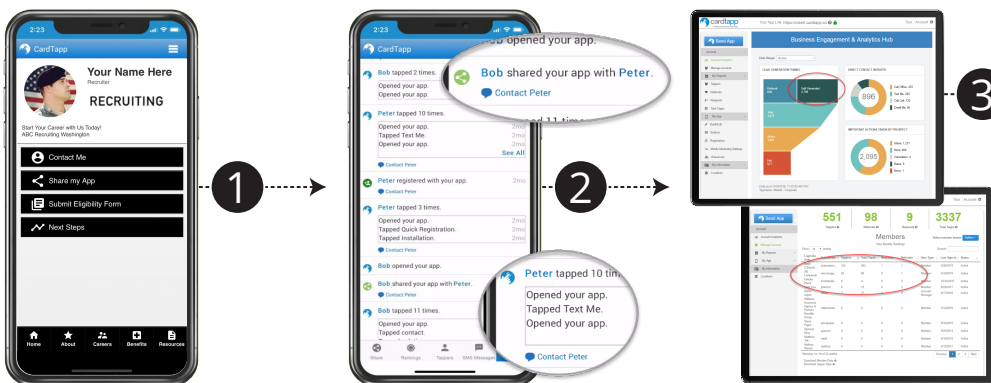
2:23

CardTapp

Your Name Here
Recruiter

RECRUITING

Start Your Career with Us Today!
ABC Recruiting Washington

Contact Me

Share my App

Submit Eligibility Form

Next Steps

Home About Careers Benefits Resources

1

2:23

CardTapp

Bob opened your app.

Bob tapped 2 times.

Opened your app.
Opened your app.

Bob shared your app with Peter.

Contact Peter

Peter tapped 10 times.

Opened your app.
Tapped Text Me.
Opened your app.

2mo
2mo
2mo

See All

Contact Peter

Peter registered with your app.

2mo

Contact Peter

Peter tapped 3 times.

Opened your app.
Tapped Quick Registration.
Tapped Installation.

2mo

Contact Peter

Bob opened your app.

2mo

Bob shared your app with Peter.

Contact Peter

Bob tapped 11 times.

Opened your app.
Tapped contact.
Opened your app.

Peter tapped 10 times.

Opened your app.
Tapped Text Me.
Opened your app.

Contact Peter

Share Rankings Tappers SMS Messages

2

cardtapp

Business Engagement & Analytics Hub

896

2,095

3

cardtapp

551 98 9 3337

Members